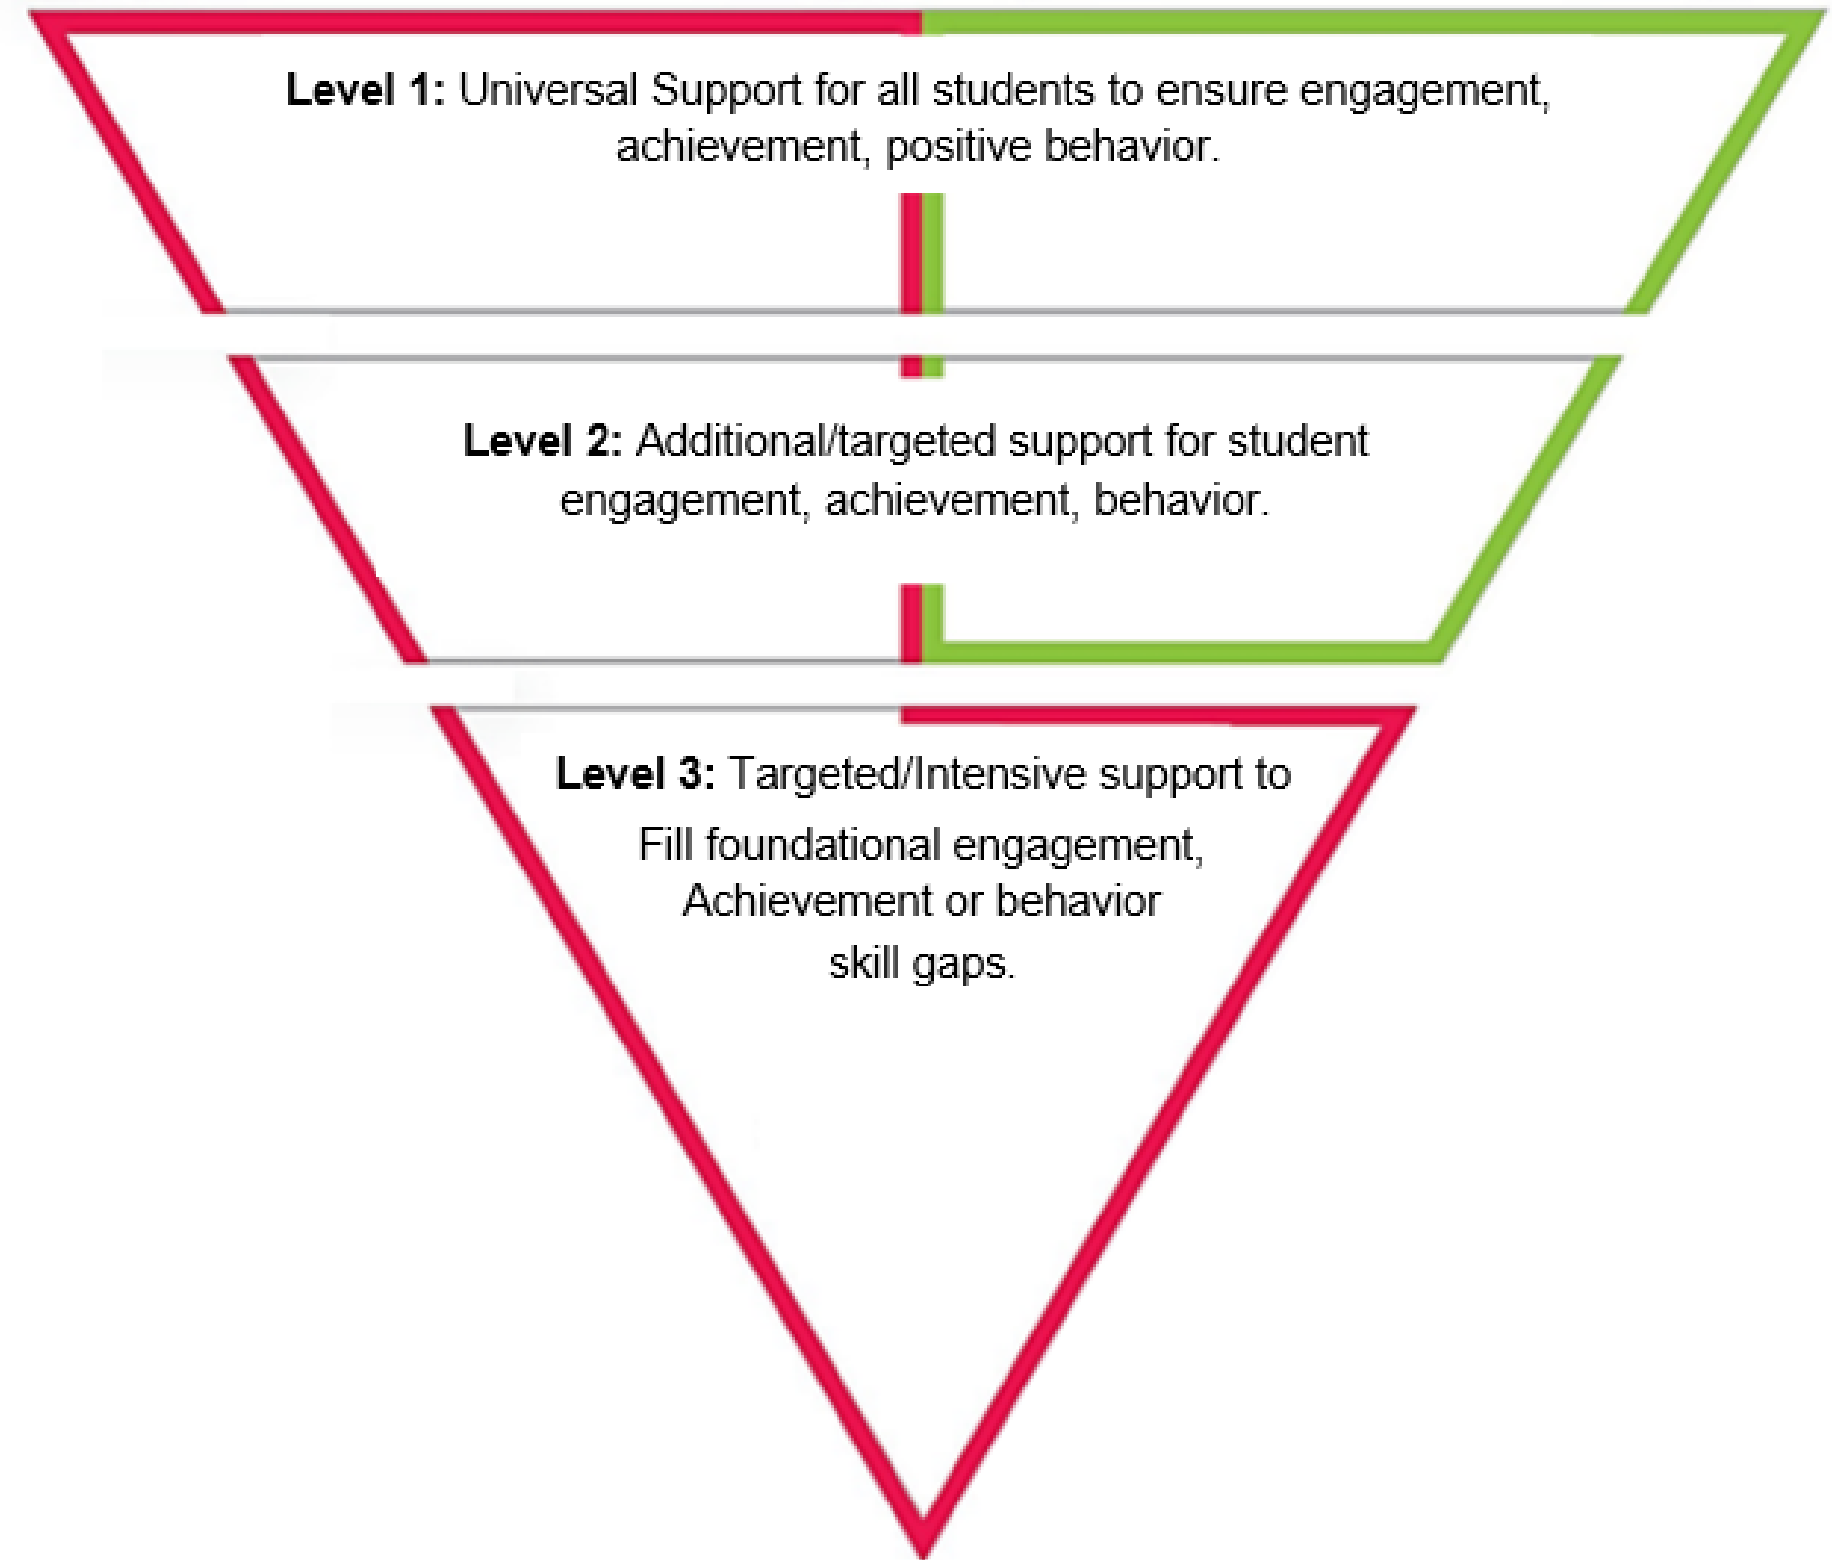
**Level 1:** Universal Support for all students to ensure engagement, achievement, positive behavior.

**Level 2:** Additional/targeted support for student engagement, achievement, behavior.

**Level 3:** Targeted/Intensive support to Fill foundational engagement, Achievement or behavior skill gaps.